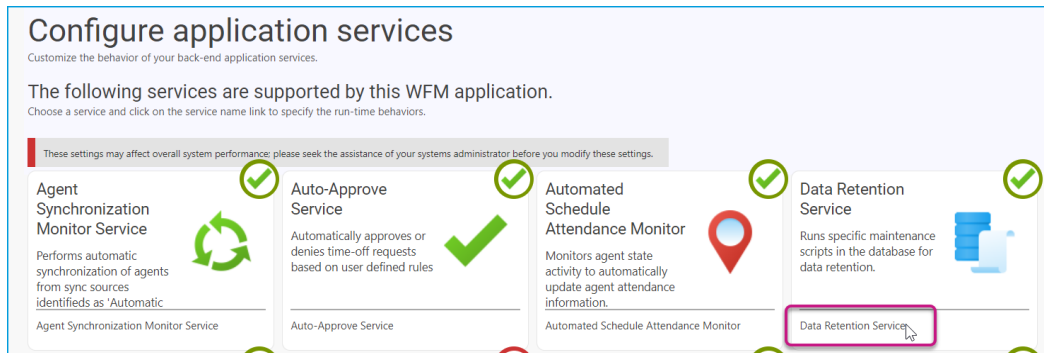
Configure application services
Customize the behavior of your back-end application services.

The following services are supported by this WFM application.
Choose a service and click on the service name link to specify the run-time behaviors.

These settings may affect overall system performance; please seek the assistance of your systems administrator before you modify these settings.

Agent Synchronization Monitor Service
Performs automatic synchronization of agents from sync sources identified as 'Automatic
Agent Synchronization Monitor Service

Auto-Approve Service
Automatically approves or denies time-off requests based on user defined rules
Auto-Approve Service

Automated Schedule Attendance Monitor
Monitors agent state activity to automatically update agent attendance information.
Automated Schedule Attendance Monitor

Data Retention Service
Runs specific maintenance scripts in the database for data retention.
Data Retention Service